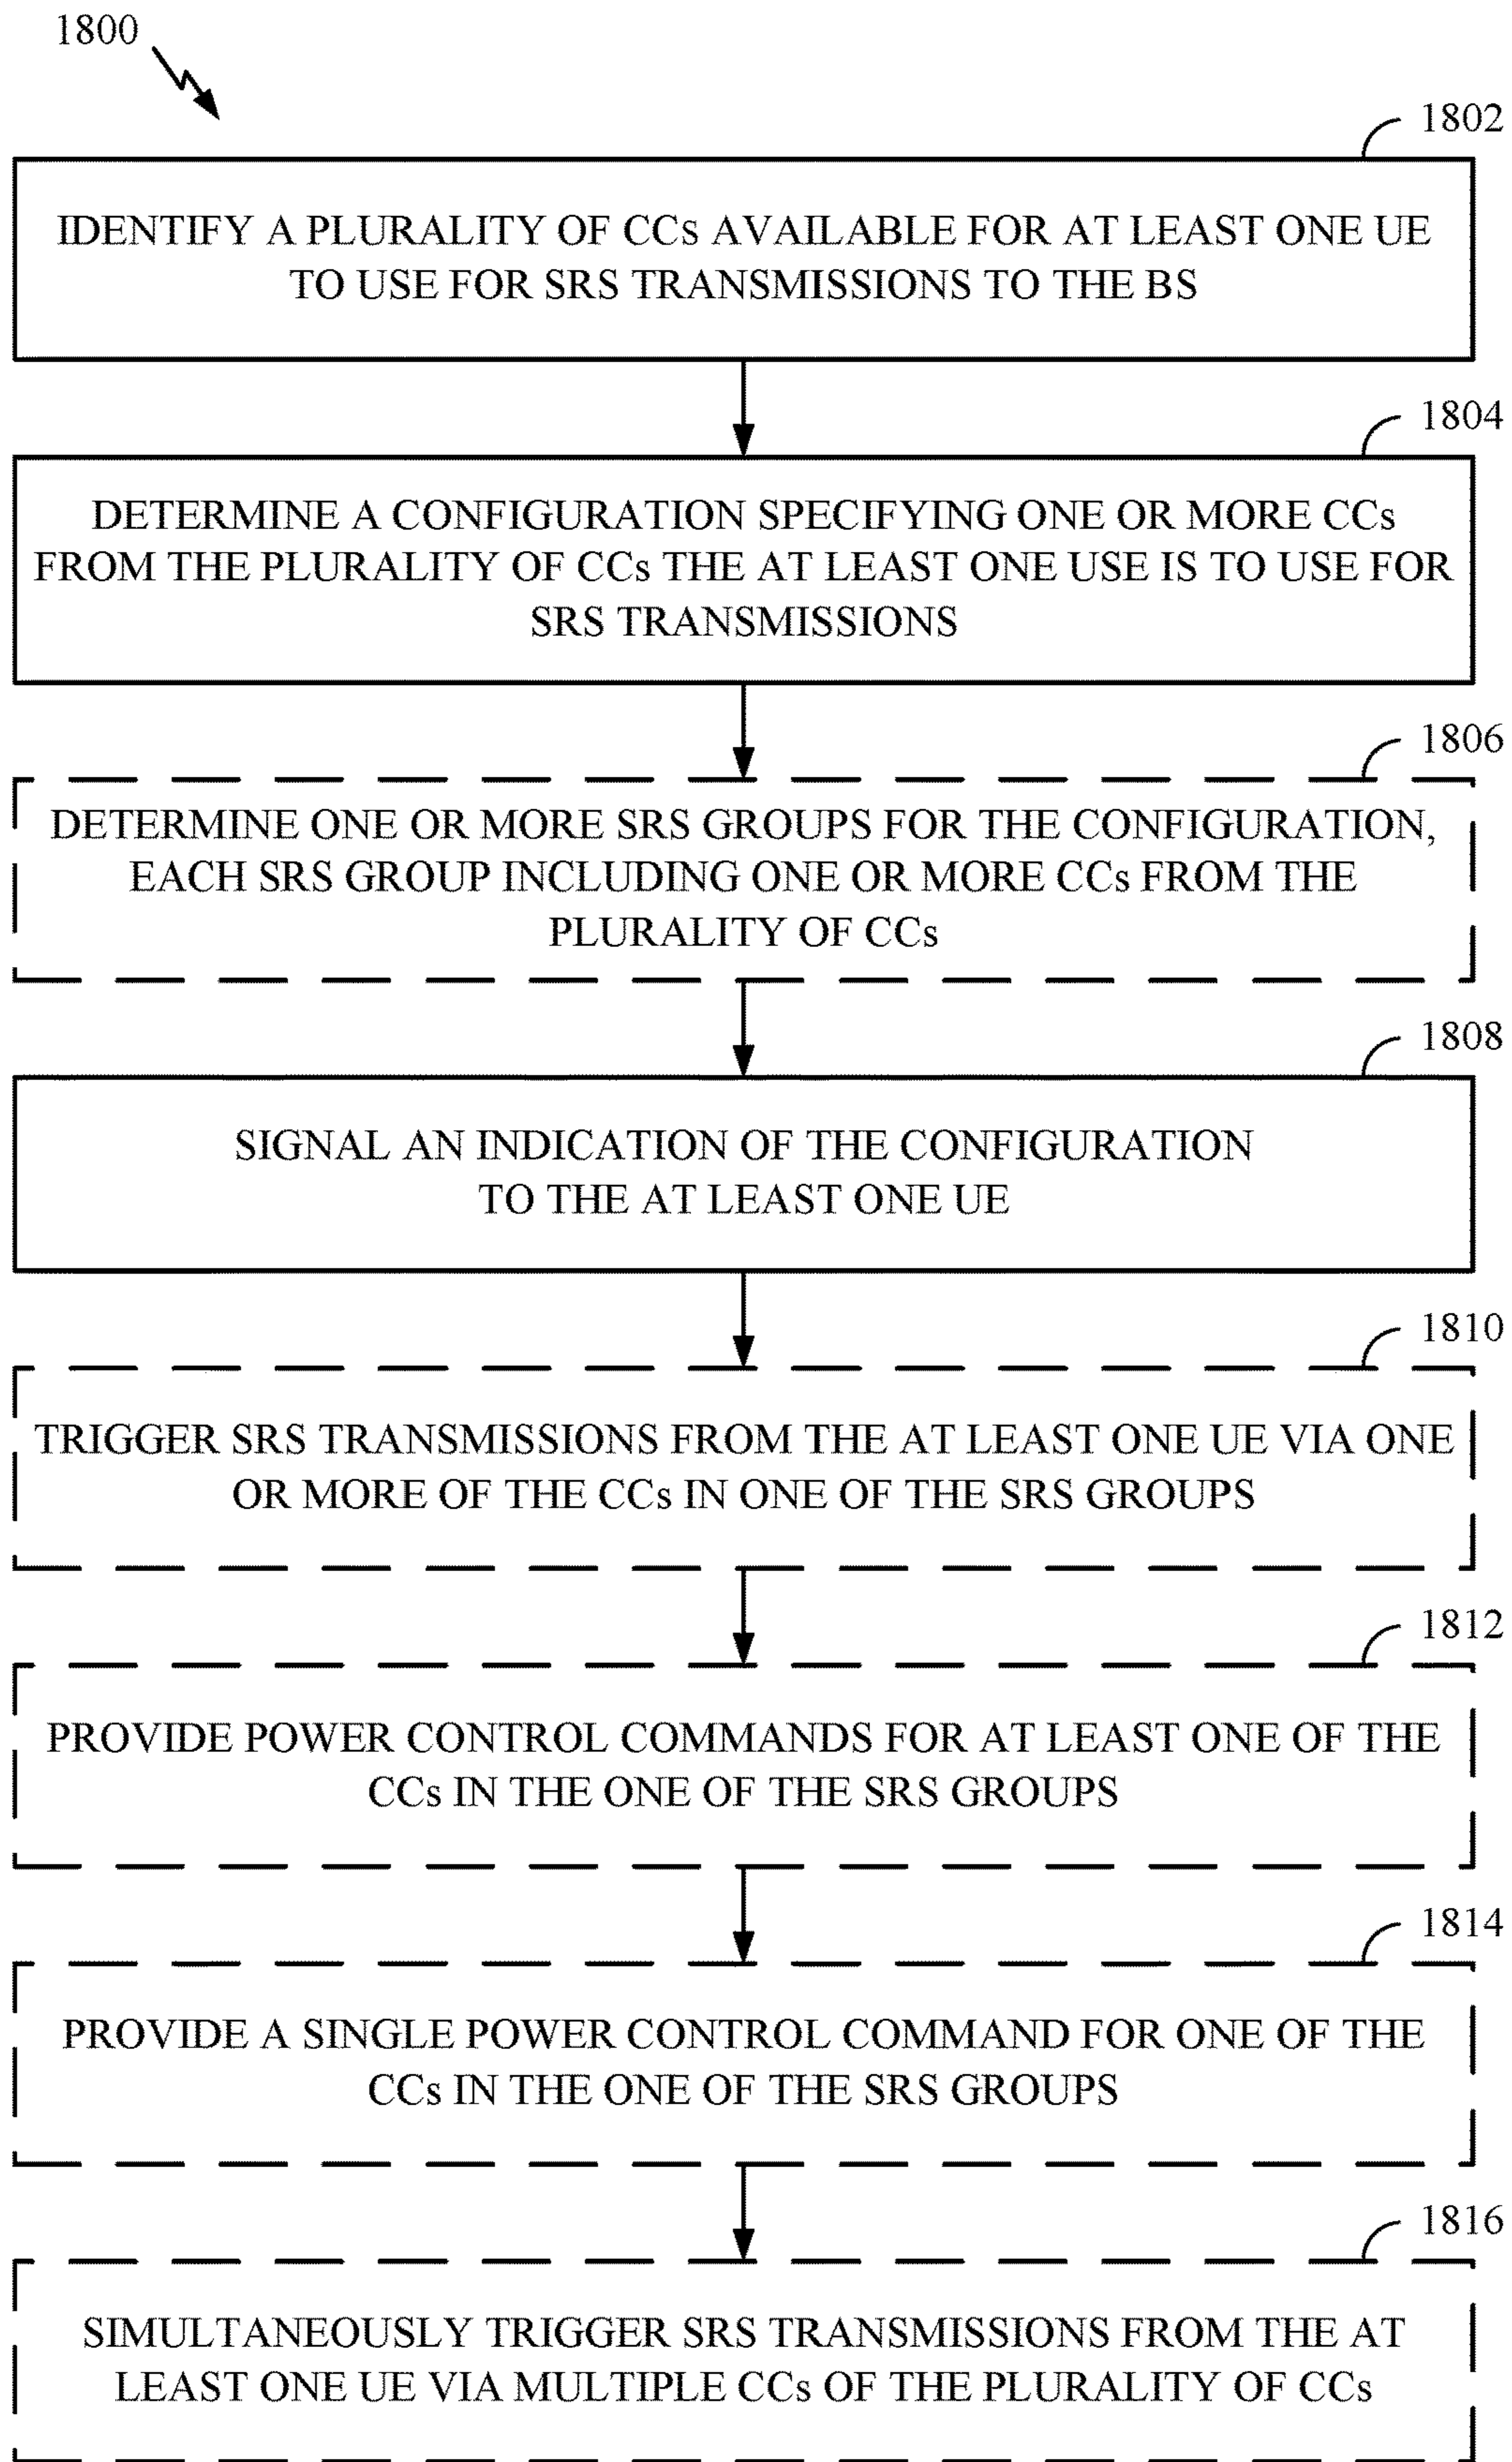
1800

1802

IDENTIFY A PLURALITY OF CCs AVAILABLE FOR AT LEAST ONE UE TO USE FOR SRS TRANSMISSIONS TO THE BS

1804

DETERMINE A CONFIGURATION SPECIFYING ONE OR MORE CCs FROM THE PLURALITY OF CCs THE AT LEAST ONE USE IS TO USE FOR SRS TRANSMISSIONS

1806

DETERMINE ONE OR MORE SRS GROUPS FOR THE CONFIGURATION, EACH SRS GROUP INCLUDING ONE OR MORE CCs FROM THE PLURALITY OF CCs

1808

SIGNAL AN INDICATION OF THE CONFIGURATION TO THE AT LEAST ONE UE

1810

TRIGGER SRS TRANSMISSIONS FROM THE AT LEAST ONE UE VIA ONE OR MORE OF THE CCs IN ONE OF THE SRS GROUPS

1812

PROVIDE POWER CONTROL COMMANDS FOR AT LEAST ONE OF THE CCs IN THE ONE OF THE SRS GROUPS

1814

PROVIDE A SINGLE POWER CONTROL COMMAND FOR ONE OF THE CCs IN THE ONE OF THE SRS GROUPS

1816

SIMULTANEOUSLY TRIGGER SRS TRANSMISSIONS FROM THE AT LEAST ONE UE VIA MULTIPLE CCs OF THE PLURALITY OF CCs